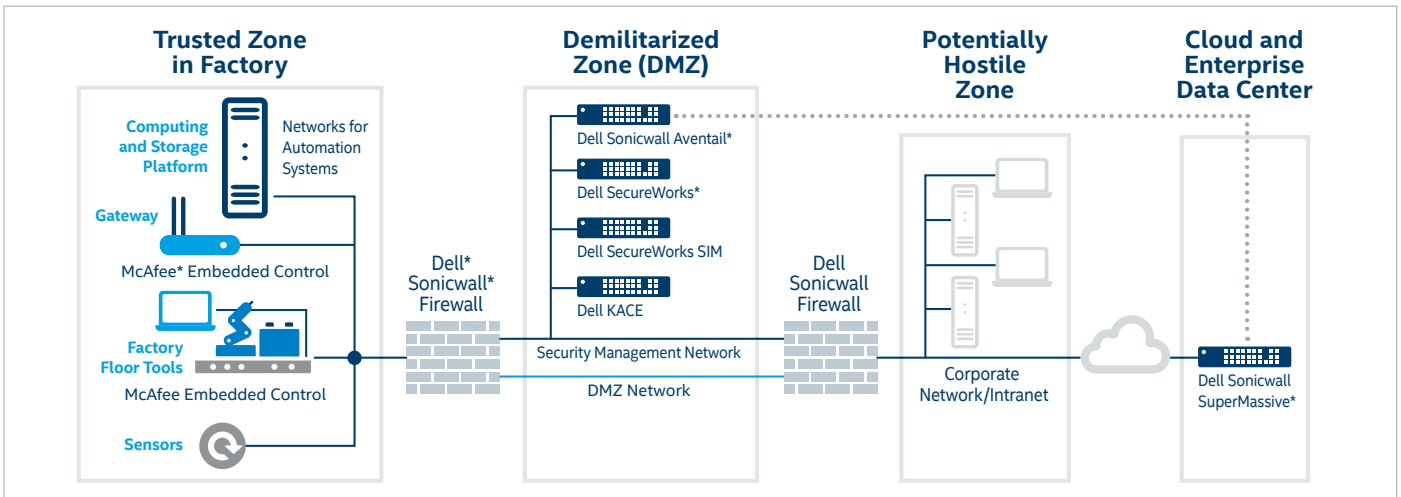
Trusted Zone in Factory

Demilitarized Zone (DMZ)

Potentially Hostile Zone

Cloud and Enterprise Data Center

Computing and Storage Platform

Networks for Automation Systems

Gateway

McAfee* Embedded Control

Factory Floor Tools

McAfee Embedded Control

Sensors

Dell* Sonicwall* Firewall

Dell Sonicwall Aventail*

Dell SecureWorks*

Dell SecureWorks SIM

Dell KACE

Security Management Network

DMZ Network

Dell Sonicwall Firewall

Corporate Network/Intranet

Dell Sonicwall SuperMassive*